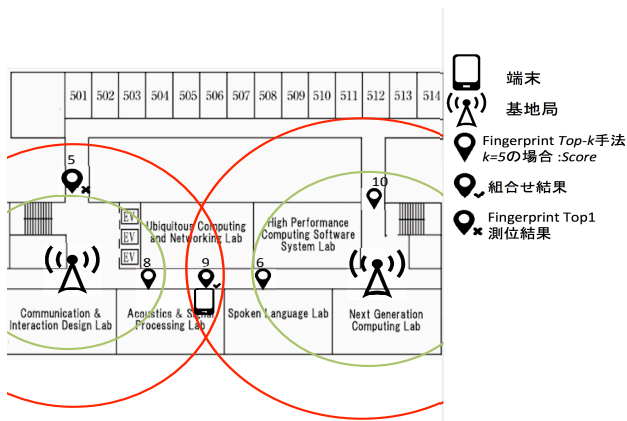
501 502 503 504 505 506 507 508 509 510 511 512 513 514

5

10

EV
EV
EV

Ubiquitous Computing and Networking Lab

High Performance Computing Software System Lab

8 9 6

Communication & Interaction Design Lab

Acoustics & Signal Processing Lab

Spoken Language Lab

Next Generation Computing Lab

端末

基地局

Fingerprint *Top-k*手法 *k=5*の場合 *:Score*

組合せ結果

Fingerprint Top1 測位結果